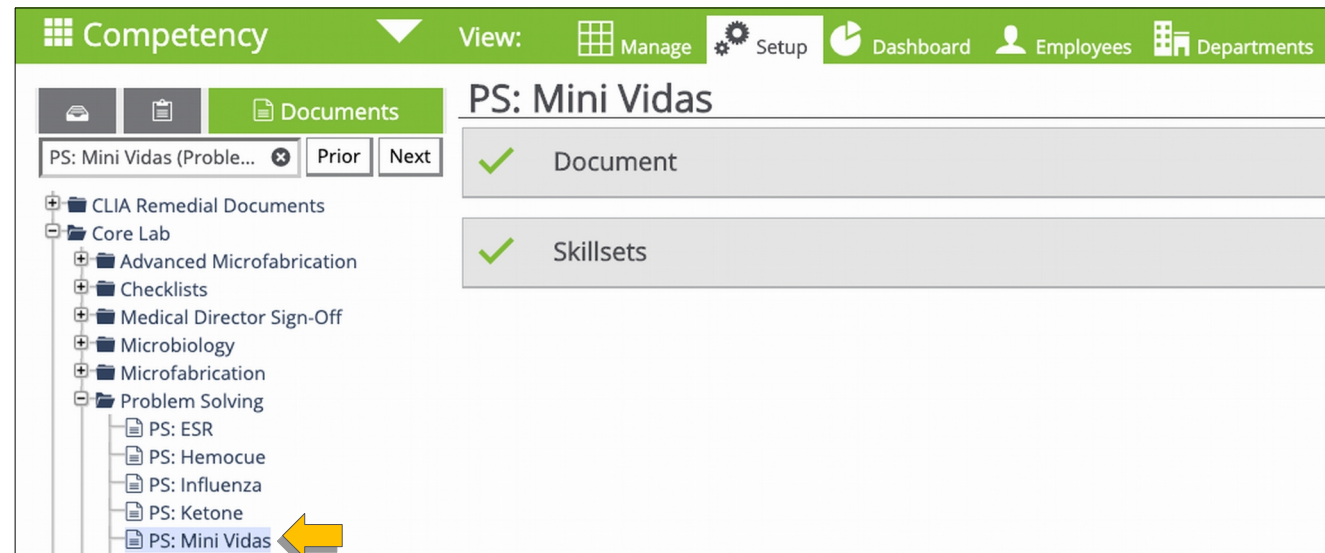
Competency

View: Manage Setup Dashboard Employees Departments

Documents

PS: Mini Vidas (Proble...

Prior Next

CLIA Remedial Documents
Core Lab
Advanced Microfabrication
Checklists
Medical Director Sign-Off
Microbiology
Microfabrication
Problem Solving
PS: ESR
PS: Hemocue
PS: Influenza
PS: Ketone
PS: Mini Vidas

PS: Mini Vidas

Document

Skillsets